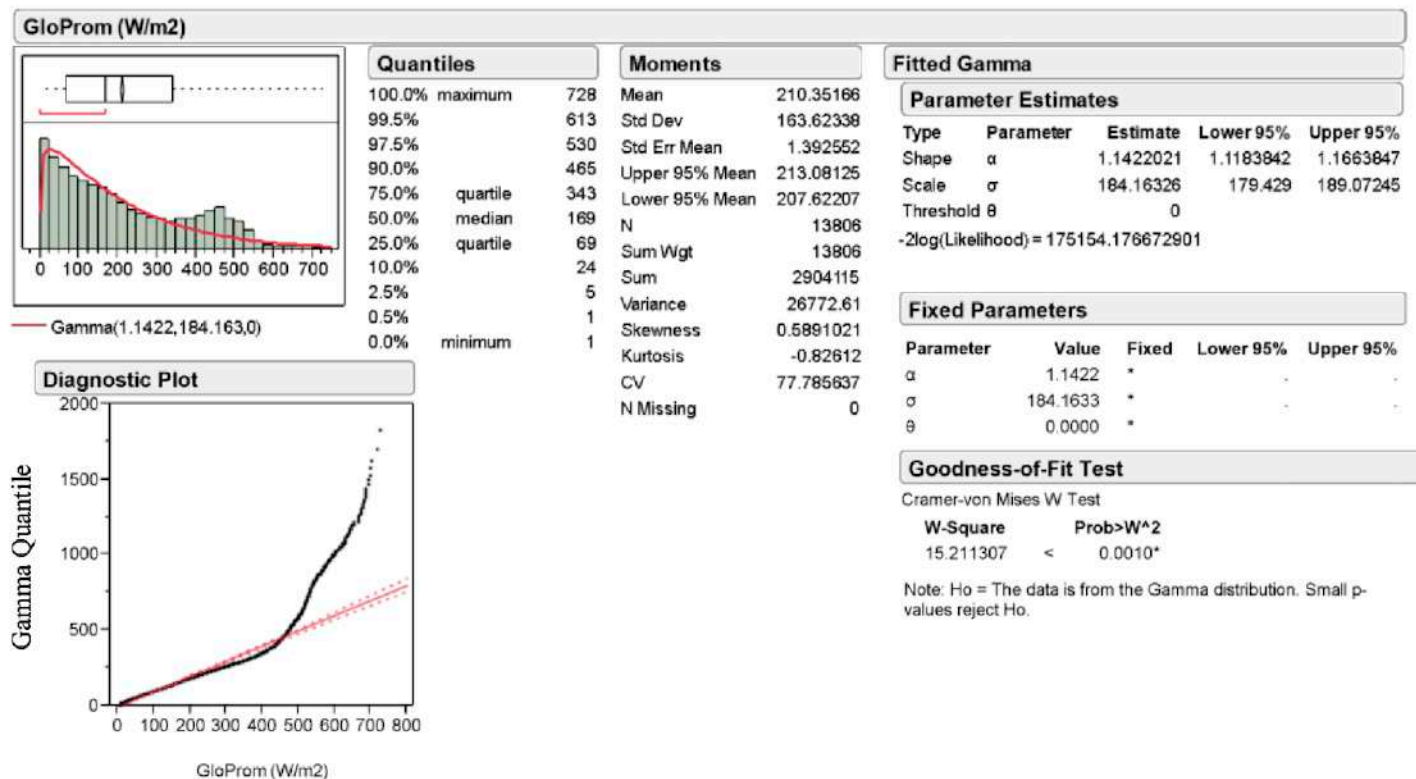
GloProm (W/m2)

0 100 200 300 400 500 600 700

Gamma(1.1422,184.163,0)

Quantiles

| | | |
|---|---|---|
| 100.0% | maximum | 728 |
| 99.5% | | 613 |
| 97.5% | | 530 |
| 90.0% | | 465 |
| 75.0% | quartile | 343 |
| 50.0% | median | 169 |
| 25.0% | quartile | 69 |
| 10.0% | | 24 |
| 2.5% | | 5 |
| 0.5% | | 1 |
| 0.0% | minimum | 1 |

Moments

| | |
|---|---|
| Mean | 210.35166 |
| Std Dev | 163.62338 |
| Std Err Mean | 1.392552 |
| Upper 95% Mean | 213.08125 |
| Lower 95% Mean | 207.62207 |
| N | 13806 |
| Sum Wgt | 13806 |
| Sum | 2904115 |
| Variance | 26772.61 |
| Skewness | 0.5891021 |
| Kurtosis | -0.82612 |
| CV | 77.785637 |
| N Missing | 0 |

Fitted Gamma

Parameter Estimates

| Type | Parameter | Estimate | Lower 95% | Upper 95% |
|---|---|---|---|---|
| Shape | α | 1.1422021 | 1.1183842 | 1.1663847 |
| Scale | σ | 184.16326 | 179.429 | 189.07245 |
| Threshold | θ | 0 | | |

-2log(Likelihood) = 175154.176672901

Fixed Parameters

| Parameter | Value | Fixed | Lower 95% | Upper 95% |
|---|---|---|---|---|
| α | 1.1422 | * | . | . |
| σ | 184.1633 | * | . | . |
| θ | 0.0000 | * | | |

Goodness-of-Fit Test

Cramer-von Mises W Test

| W-Square | | Prob>W^2 |
|---|---|---|
| 15.211307 | < | 0.0010* |

Note: Ho = The data is from the Gamma distribution. Small p-values reject Ho.

Diagnostic Plot

Gamma Quantile

2000
1500
1000
500
0

0 100 200 300 400 500 600 700 800

GloProm (W/m2)